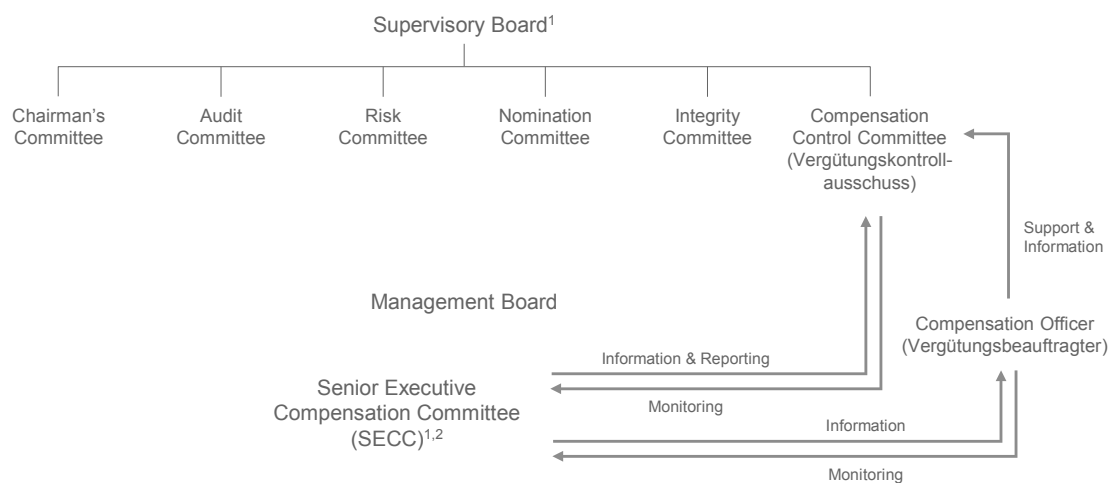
Supervisory Board$^{1}$

Chairman's Committee

Audit Committee

Risk Committee

Nomination Committee

Integrity Committee

Compensation Control Committee (Vergütungskontrollausschuss)

Support & Information

Management Board

Compensation Officer (Vergütungsbeauftragter)

Information & Reporting

Senior Executive Compensation Committee (SECC)$^{1,2}$

Monitoring

Information

Monitoring